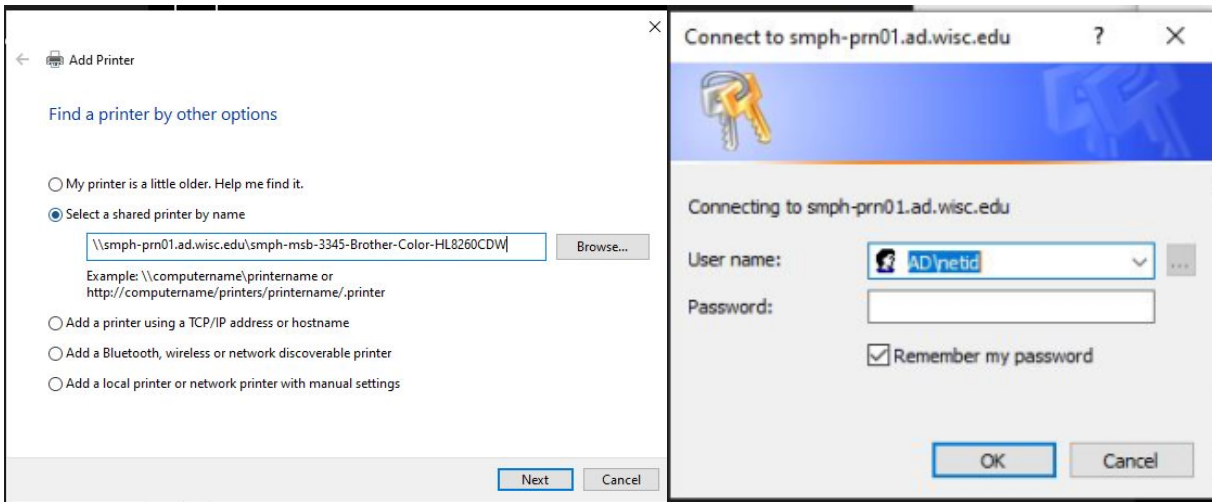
Add Printer

Find a printer by other options

My printer is a little older. Help me find it.

Select a shared printer by name

\\smph-prn01.ad.wisc.edu\smph-msb-3345-Brother-Color-HL8260CDW

Browse...

Example: \\computername\printername or http://computername/printers/printername/.printer

Add a printer using a TCP/IP address or hostname

Add a Bluetooth, wireless or network discoverable printer

Add a local printer or network printer with manual settings

Next

Cancel

Connect to smph-prn01.ad.wisc.edu

?

Connecting to smph-prn01.ad.wisc.edu

User name:

AD\netid

Password:

Remember my password

OK

Cancel